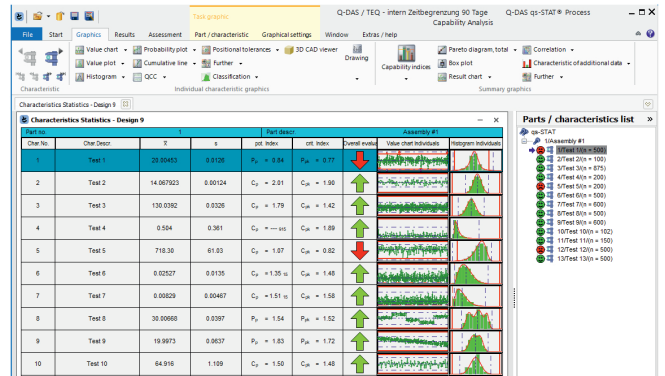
Task graphic

Q-DAS / TEQ - intern Zeitbegrenzung 90 Tage
Capability Analysis

Q-DAS qs-STAT® Process

File | Start | Graphics | Results | Assessment | Part / characteristic | Graphical settings | Window | Extras / help

Value chart | Probability plot | Positional tolerances | 3D CAD viewer
Value plot | Cumulative line | Further
Histogram | QCC | Classification
Drawing
Characteristic
Individual characteristic graphics

Capability indices | Pareto diagram, total | Correlation
Box plot | Characteristic of additional data
Result chart | Further
Summary graphics

Characteristics Statistics - Design 9

Characteristics Statistics - Design 9

| Part no. | 1 | | | Part descr. | | Assembly #1 | | |
|---|---|---|---|---|---|---|---|---|
| Char.No. | Char.Descr. | $\bar{x}$ | s | pot. Index | crit. Index | Overall evalu | Value chart Individuals | Histogram Individuals |
| 1 | Test 1 | 29.00453 | 0.0126 | $P_p$ = 6.84 | $P_{pk}$ = 0.77 | | | |
| 2 | Test 2 | 14.067923 | 0.00124 | $C_p$ = 2.01 | $C_{pk}$ = 1.90 | | | |
| 3 | Test 3 | 130.0392 | 0.0326 | $C_p$ = 1.79 | $C_{pk}$ = 1.42 | | | |
| 4 | Test 4 | 0.504 | 0.361 | $C_p$ = --- | $C_{pk}$ = 1.89 | | | |
| 5 | Test 5 | 718.30 | 61.03 | $C_p$ = 1.07 | $C_{pk}$ = 0.82 | | | |
| 6 | Test 6 | 0.02527 | 0.0135 | $C_p$ = 1.35 | $C_{pk}$ = 1.48 | | | |
| 7 | Test 7 | 0.00829 | 0.00467 | $C_p$ = 1.51 | $C_{pk}$ = 1.58 | | | |
| 8 | Test 8 | 38.00668 | 0.0397 | $P_p$ = 1.54 | $P_{pk}$ = 1.52 | | | |
| 9 | Test 9 | 19.9973 | 0.0637 | $P_p$ = 1.83 | $P_{pk}$ = 1.72 | | | |
| 10 | Test 10 | 64.916 | 1.109 | $C_p$ = 1.50 | $C_{pk}$ = 1.48 | | | |

Parts / characteristics list
qs-STAT
1/Assembly #1
1/Test 1(n = 500)
2/Test 2(n = 100)
3/Test 3(n = 675)
4/Test 4(n = 200)
5/Test 5(n = 200)
6/Test 6(n = 500)
7/Test 7(n = 500)
8/Test 8(n = 500)
9/Test 9(n = 600)
10/Test 10(n = 102)
11/Test 11(n = 150)
12/Test 12(n = 500)
13/Test 13(n = 500)